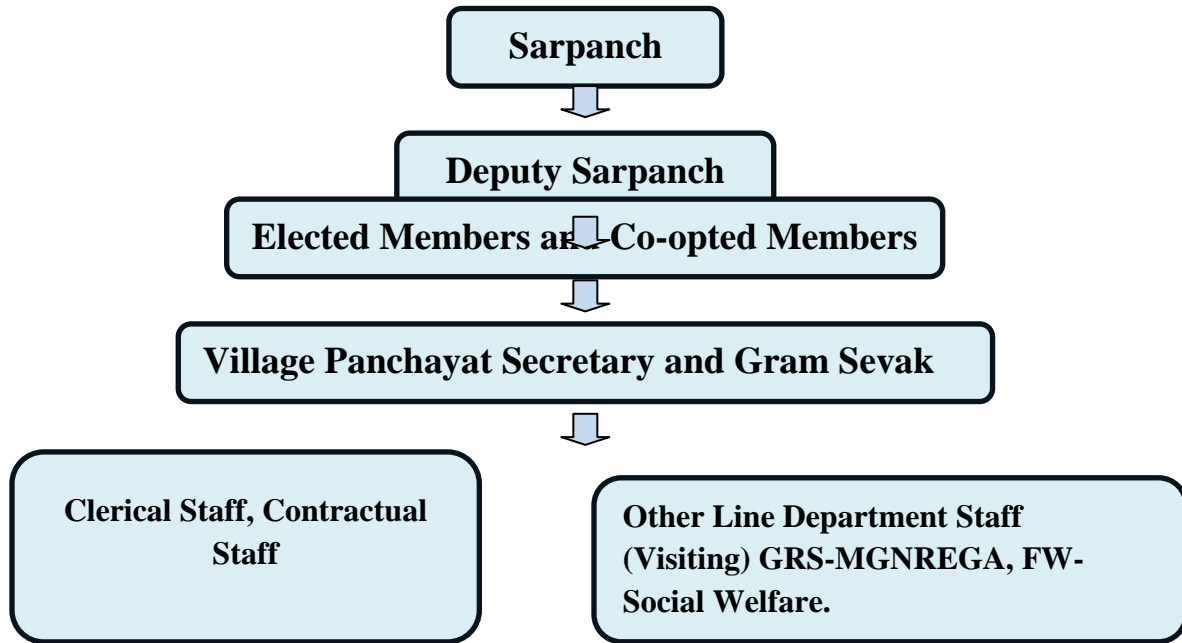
Sarpanch

Deputy Sarpanch

Elected Members and Co-opted Members

Village Panchayat Secretary and Gram Sevak

Clerical Staff, Contractual Staff

Other Line Department Staff (Visiting) GRS-MGNREGA, FW-Social Welfare.